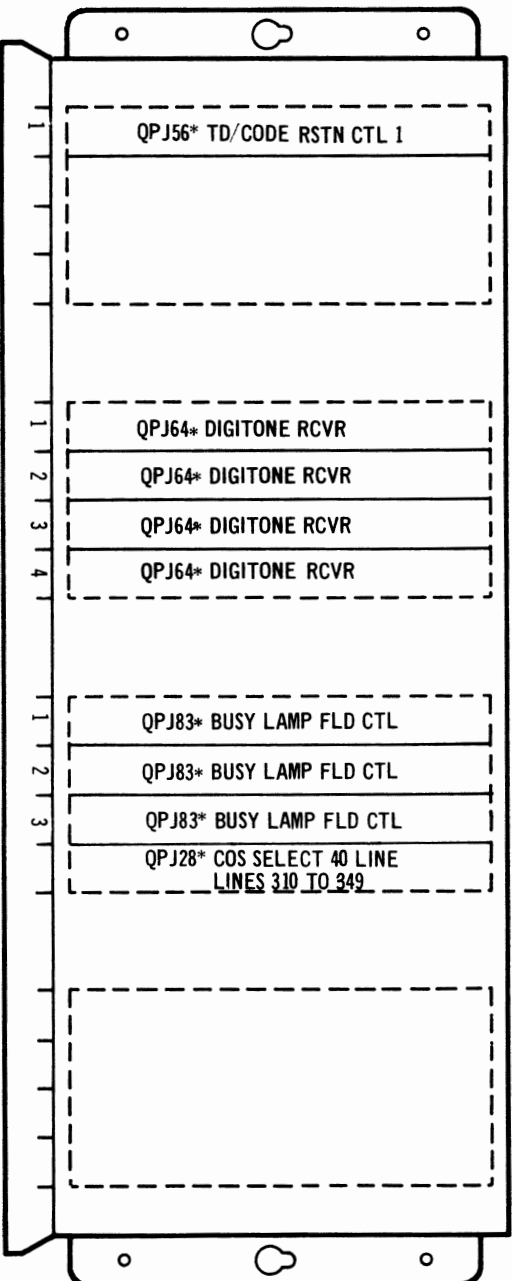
1
QPJ56* TD/CODE RSTN CTL 1

1
QPJ64* DIGITONE RCVR
2
QPJ64* DIGITONE RCVR
3
QPJ64* DIGITONE RCVR
4
QPJ64* DIGITONE RCVR

1
QPJ83* BUSY LAMP FLD CTL
2
QPJ83* BUSY LAMP FLD CTL
3
QPJ83* BUSY LAMP FLD CTL
QPJ28* COS SELECT 40 LINE
LINES 310 TO 349